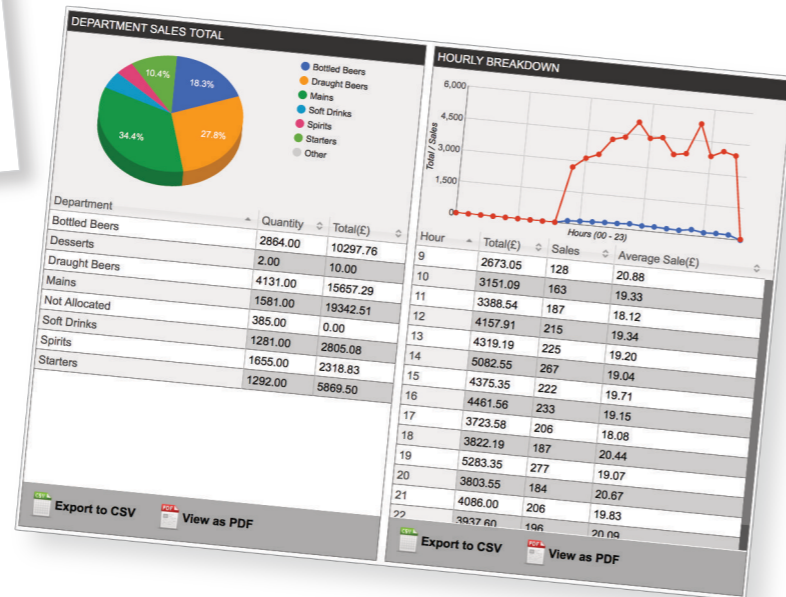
DEPARTMENT SALES TOTAL

10.4%
18.3%
27.8%
34.4%

Bottled Beers
Draught Beers
Mains
Soft Drinks
Spirits
Starters
Other

| Department | Quantity | Total(£) |
|---|---|---|
| Bottled Beers | 2864.00 | 10297.76 |
| Desserts | 2.00 | 10.00 |
| Draught Beers | 4131.00 | 15657.29 |
| Mains | 1581.00 | 19342.51 |
| Not Allocated | 385.00 | 0.00 |
| Soft Drinks | 1281.00 | 2805.08 |
| Spirits | 1655.00 | 2318.83 |
| Starters | 1292.00 | 5869.50 |

Export to CSV
View as PDF

HOURLY BREAKDOWN

6,000
4,500
3,000
1,500
0
Total / Sales
Hours (00 - 23)

| Hour | Total(£) | Sales | Average Sale(£) |
|---|---|---|---|
| 9 | 2673.05 | 128 | 20.88 |
| 10 | 3151.09 | 163 | 19.33 |
| 11 | 3388.54 | 187 | 18.12 |
| 12 | 4157.91 | 215 | 19.34 |
| 13 | 4319.19 | 225 | 19.20 |
| 14 | 5082.55 | 267 | 19.04 |
| 15 | 4375.35 | 222 | 19.71 |
| 16 | 4461.56 | 233 | 19.15 |
| 17 | 3723.58 | 206 | 18.08 |
| 18 | 3822.19 | 187 | 20.44 |
| 19 | 5283.35 | 277 | 19.07 |
| 20 | 3803.55 | 184 | 20.67 |
| 21 | 4086.00 | 206 | 19.83 |
| 22 | 3937.60 | 196 | 20.09 |

Export to CSV
View as PDF